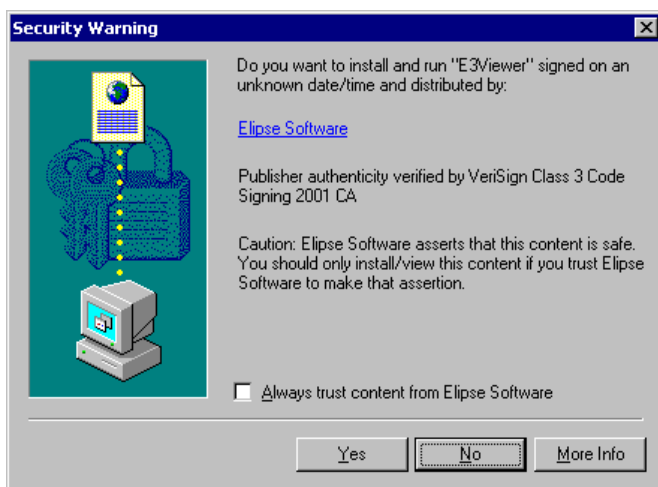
Security Warning

Do you want to install and run "E3Viewer" signed on an unknown date/time and distributed by:

Elipse Software

Publisher authenticity verified by VeriSign Class 3 Code Signing 2001 CA

Caution: Elipse Software asserts that this content is safe. You should only install/view this content if you trust Elipse Software to make that assertion.

Always trust content from Elipse Software

Yes

No

More Info